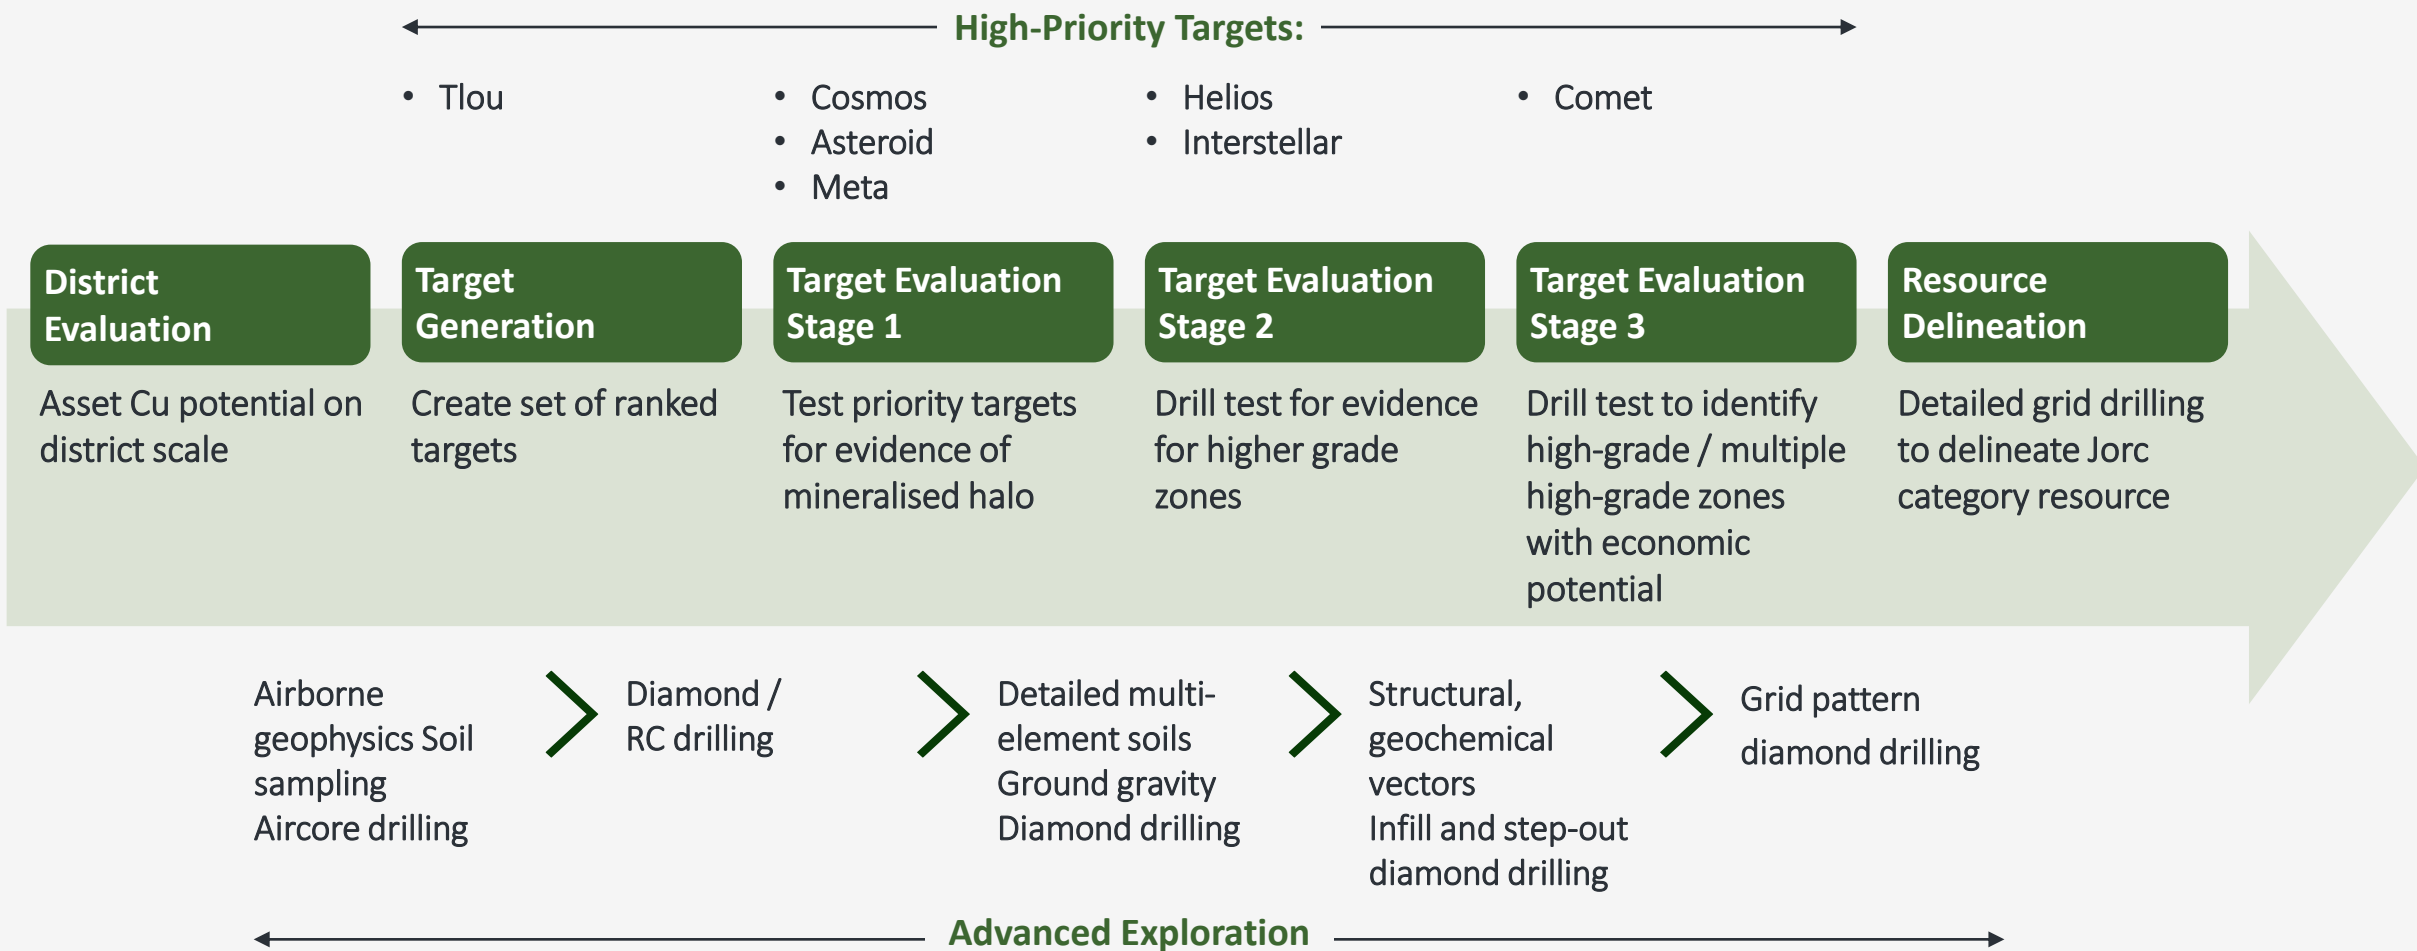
High-Priority Targets:

- Tlou

- Cosmos
- Asteroid
- Meta

- Helios
- Interstellar

- Comet

District Evaluation

Asset Cu potential on district scale

Target Generation

Create set of ranked targets

Target Evaluation Stage 1

Test priority targets for evidence of mineralised halo

Target Evaluation Stage 2

Drill test for evidence for higher grade zones

Target Evaluation Stage 3

Drill test to identify high-grade / multiple high-grade zones with economic potential

Resource Delineation

Detailed grid drilling to delineate Jorc category resource

Airborne geophysics Soil sampling
Aircore drilling

Diamond / RC drilling

Detailed multi-element soils
Ground gravity
Diamond drilling

Structural, geochemical vectors
Infill and step-out diamond drilling

Grid pattern diamond drilling

Advanced Exploration